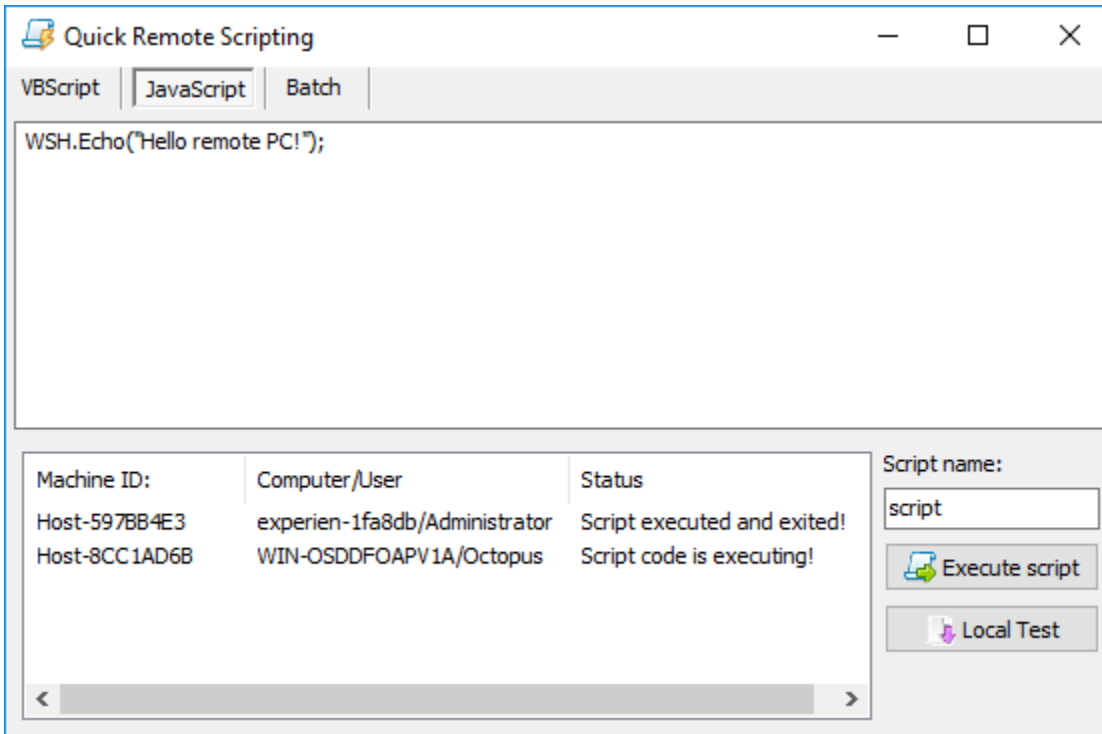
Quick Remote Scripting

VBScript | JavaScript | Batch

WSH.Echo("Hello remote PC!");

| Machine ID: | Computer/User | Status |
|---|---|---|
| Host-597BB4E3 | experien-1fa8db/Administrator | Script executed and exited! |
| Host-8CC1AD6B | WIN-OSDDFOAPV1A/Octopus | Script code is executing! |

Script name:

script

Execute script

Local Test